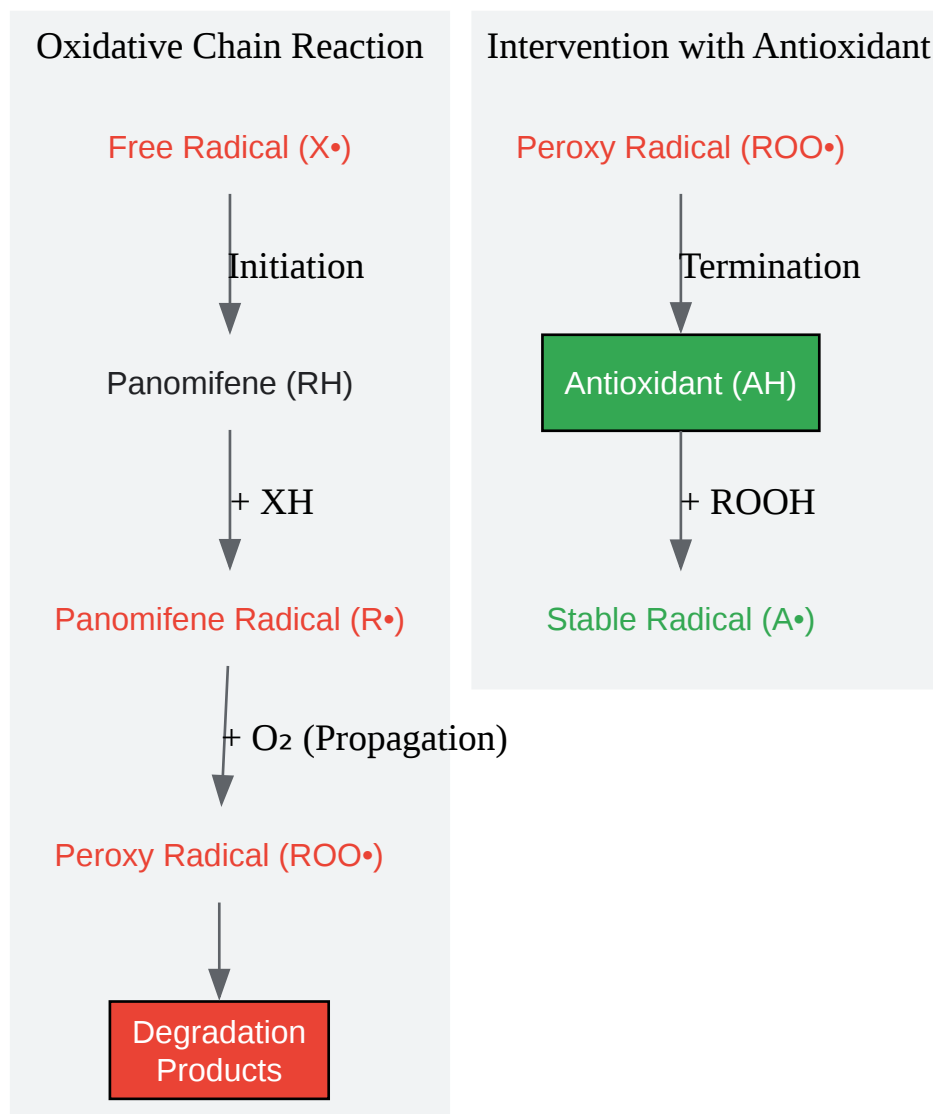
Oxidative Chain Reaction

Free Radical (X•)

Initiation

Panomifene (RH)

+ XH

Panomifene Radical (R•)

+ $O_2$ (Propagation)

Peroxy Radical (ROO•)

Degradation Products

Intervention with Antioxidant

Peroxy Radical (ROO•)

Termination

Antioxidant (AH)

+ ROOH

Stable Radical (A•)